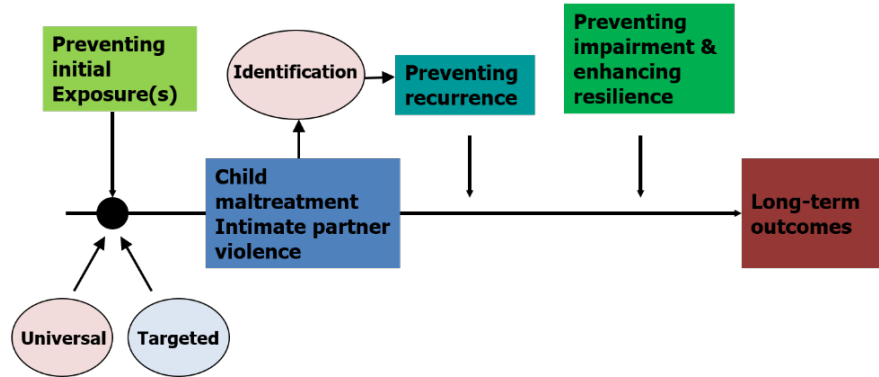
Preventing initial Exposure(s)

Identification

Preventing recurrence

Preventing impairment & enhancing resilience

Child maltreatment Intimate partner violence

Long-term outcomes

Universal

Targeted